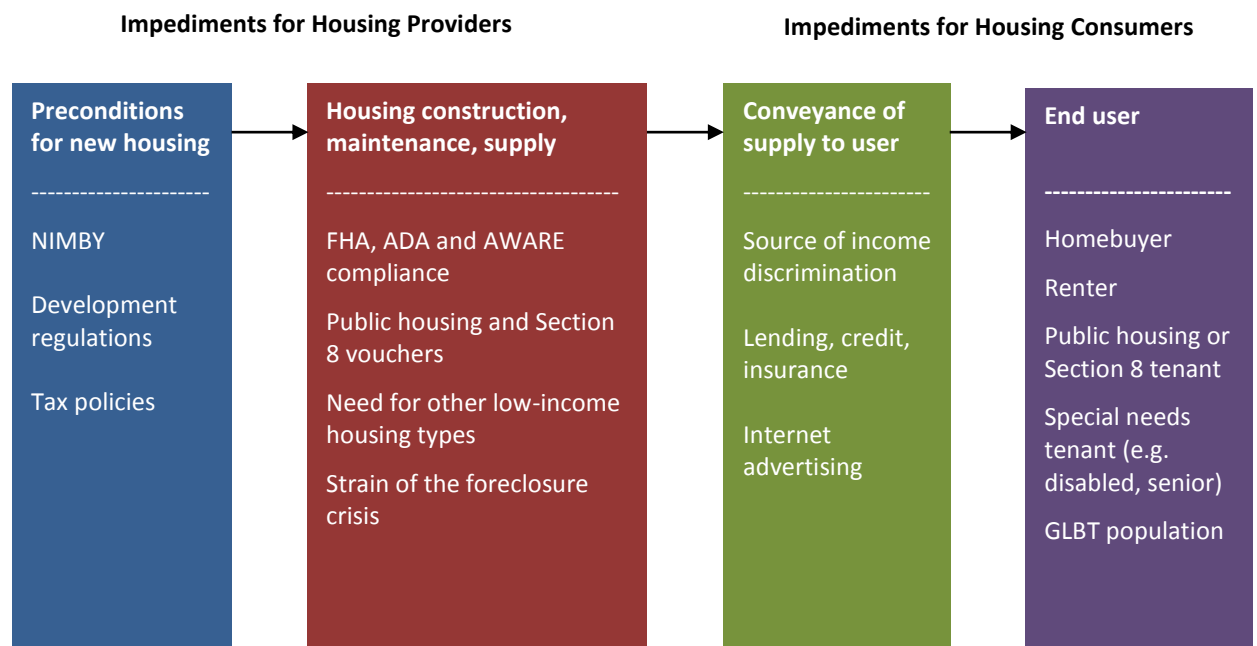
Impediments for Housing Providers

Impediments for Housing Consumers

Preconditions for new housing

----------------------

NIMBY

Development regulations

Tax policies

Housing construction, maintenance, supply

-----------------------------------

FHA, ADA and AWARE compliance

Public housing and Section 8 vouchers

Need for other low-income housing types

Strain of the foreclosure crisis

Conveyance of supply to user

----------------------

Source of income discrimination

Lending, credit, insurance

Internet advertising

End user

----------------------

Homebuyer

Renter

Public housing or Section 8 tenant

Special needs tenant (e.g. disabled, senior)

GLBT population